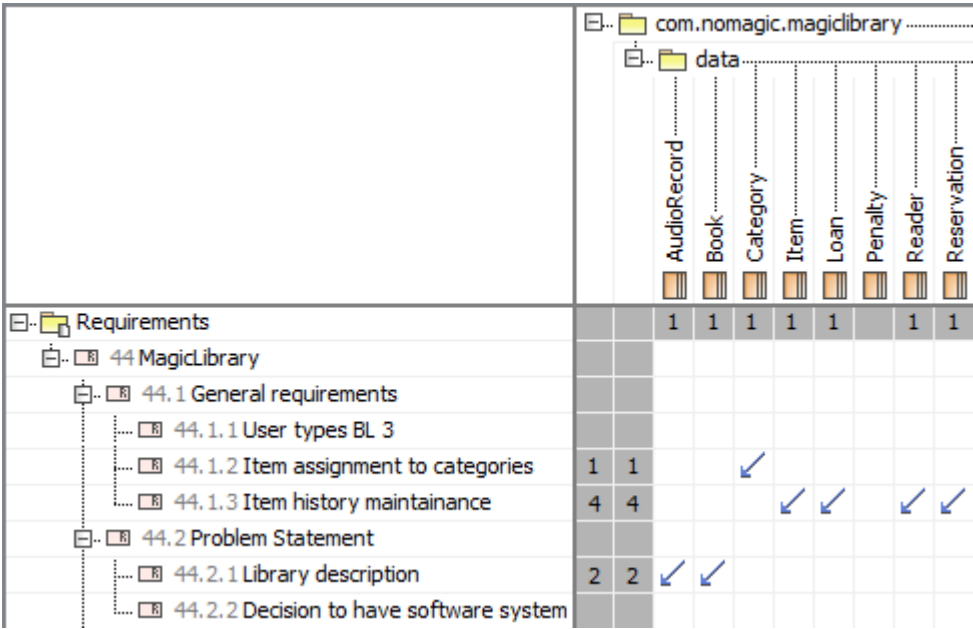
com.nomagic.magiclibrary

data

AudioRecord

Book

Category

Item

Loan

Penalty

Reader

Reservation

| | | | AudioRecord | Book | Category | Item | Loan | Penalty | Reader | Reservation |
|---|---|---|---|---|---|---|---|---|---|---|
| Requirements | | | 1 | 1 | 1 | 1 | 1 | | 1 | 1 |
| 44 MagicLibrary | | | | | | | | | | |
| 44.1 General requirements | | | | | | | | | | |
| 44.1.1 User types BL 3 | | | | | | | | | | |
| 44.1.2 Item assignment to categories | 1 | 1 | | | ↙ | | | | | |
| 44.1.3 Item history maintainance | 4 | 4 | | | | ↙ | ↙ | | ↙ | ↙ |
| 44.2 Problem Statement | | | | | | | | | | |
| 44.2.1 Library description | 2 | 2 | ↙ | ↙ | | | | | | |
| 44.2.2 Decision to have software system | | | | | | | | | | |